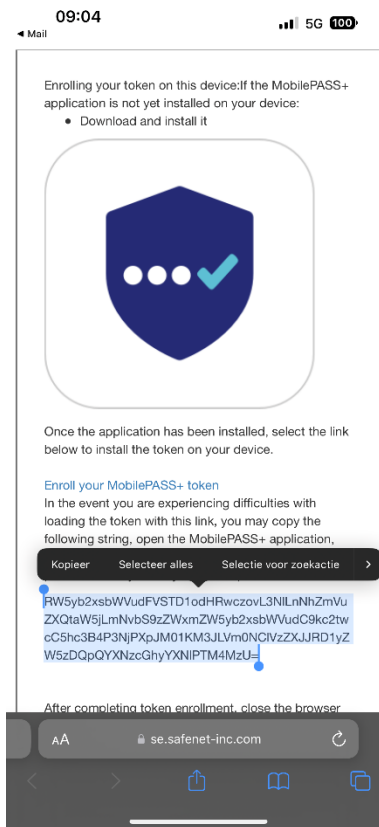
09:04
◀ Mail
5G 100

Enrolling your token on this device:If the MobilePASS+ application is not yet installed on your device:
• Download and install it

Once the application has been installed, select the link below to install the token on your device.

Enroll your MobilePASS+ token
In the event you are experiencing difficulties with loading the token with this link, you may copy the following string, open the MobilePASS+ application,

Kopieer Selecteer alles Selectie voor zoekactie >

RW5yb2xsbWVudFVSTD1odHRwczovL3NlLnNhZmVuZXQtaW5jLmNvbS9zZWxmZW5yb2xsbWVudC9kc2twcC5hc3B4P3NjPXpJM01KM3JLVm0NClVzZXJJRD1yZW5zDQpQYXNzcGhyYXNlPTM4MzU=

After completing token enrollment, close the browser

AA se.safenet-inc.com